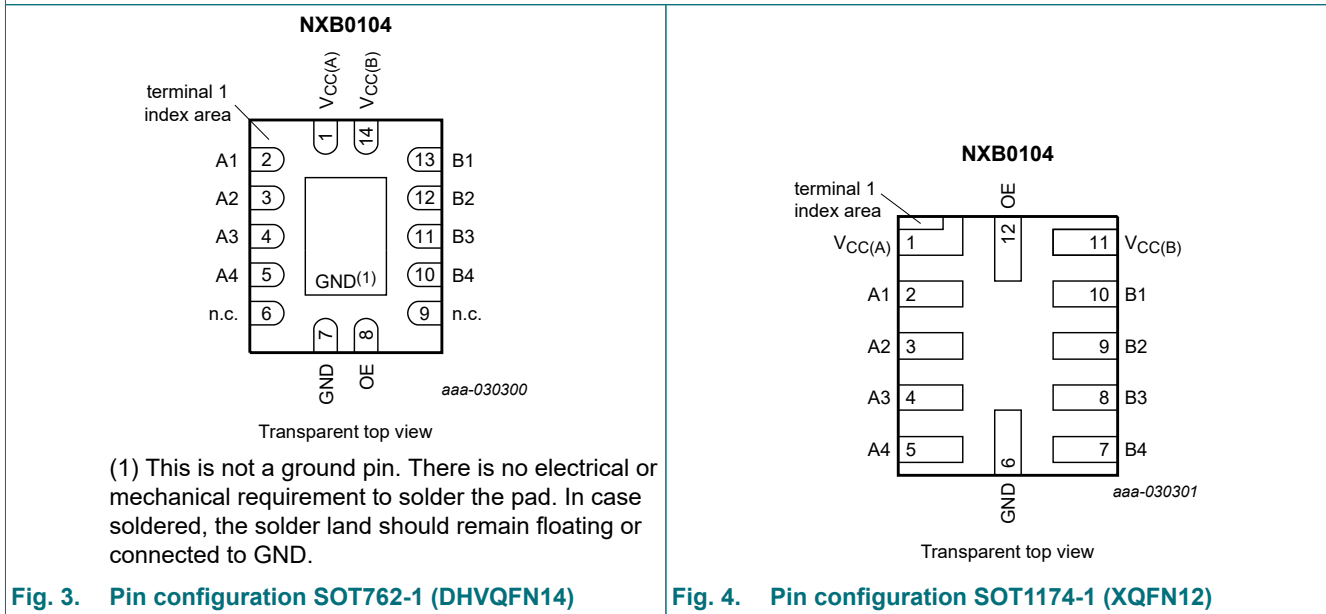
NXB0104

terminal 1 index area

$V_{CC(A)}$ $V_{CC(B)}$

1 14

A1 2 13 B1
A2 3 12 B2
A3 4 11 B3
A4 5 10 B4
n.c. 6 9 n.c.

GND$^{(1)}$

7 8

GND OE

aaa-030300

Transparent top view

(1) This is not a ground pin. There is no electrical or mechanical requirement to solder the pad. In case soldered, the solder land should remain floating or connected to GND.

Fig. 3. Pin configuration SOT762-1 (DHVQFN14)

NXB0104

terminal 1 index area

OE

12

$V_{CC(A)}$ 1 11 $V_{CC(B)}$
A1 2 10 B1
A2 3 9 B2
A3 4 8 B3
A4 5 7 B4

6

GND

aaa-030301

Transparent top view

Fig. 4. Pin configuration SOT1174-1 (XQFN12)